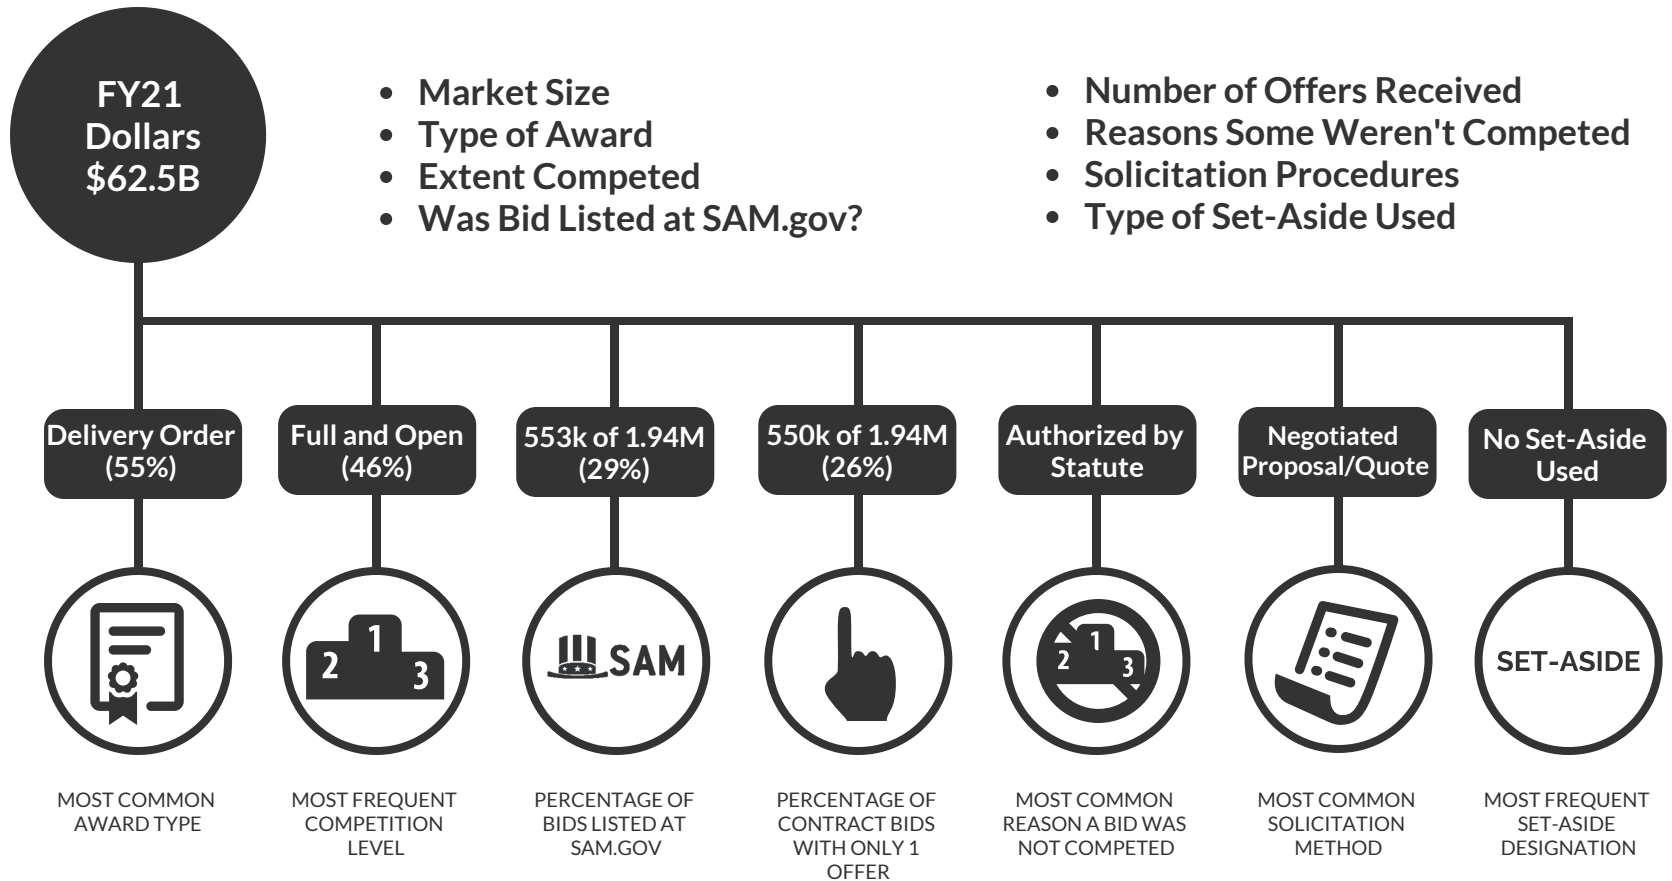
FY21 Dollars $62.5B

- Market Size
- Type of Award
- Extent Competed
- Was Bid Listed at SAM.gov?

- Number of Offers Received
- Reasons Some Weren't Competed
- Solicitation Procedures
- Type of Set-Aside Used

Delivery Order (55%)

MOST COMMON AWARD TYPE

Full and Open (46%)

1 2 3

MOST FREQUENT COMPETITION LEVEL

553k of 1.94M (29%)

SAM

PERCENTAGE OF BIDS LISTED AT SAM.GOV

550k of 1.94M (26%)

PERCENTAGE OF CONTRACT BIDS WITH ONLY 1 OFFER

Authorized by Statute

1 2 3

MOST COMMON REASON A BID WAS NOT COMPETED

Negotiated Proposal/Quote

MOST COMMON SOLICITATION METHOD

No Set-Aside Used

SET-ASIDE

MOST FREQUENT SET-ASIDE DESIGNATION